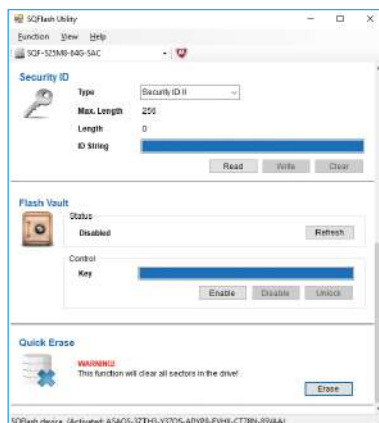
SQFlash Utility

Function View Help

SQF-S25M8-64G-SAC

Security ID

Type Security ID II

Max. Length 256

Length 0

ID String

Read Write Clear

Flash Vault

Status

Disabled

Refresh

Control

Key

Enable Disable Unlock

Quick Erase

WARNING!

This function will clear all sectors in the drive!

Erase

SQFlash device. (Activated: ASAQS-3ZTH3-Y3ZQ5-ABYR8-FVHX-CT78N-89W4A)